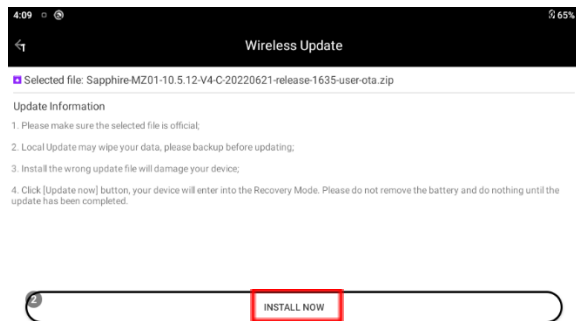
4:09

65%

Wireless Update

Selected file: Sapphire-MZ01-10.5.12-V4-C-20220621-release-1635-user-ota.zip

Update Information

1. Please make sure the selected file is official;

2. Local Update may wipe your data, please backup before updating;

3. Install the wrong update file will damage your device;

4. Click [Update now] button, your device will enter into the Recovery Mode. Please do not remove the battery and do nothing until the update has been completed.

2

INSTALL NOW